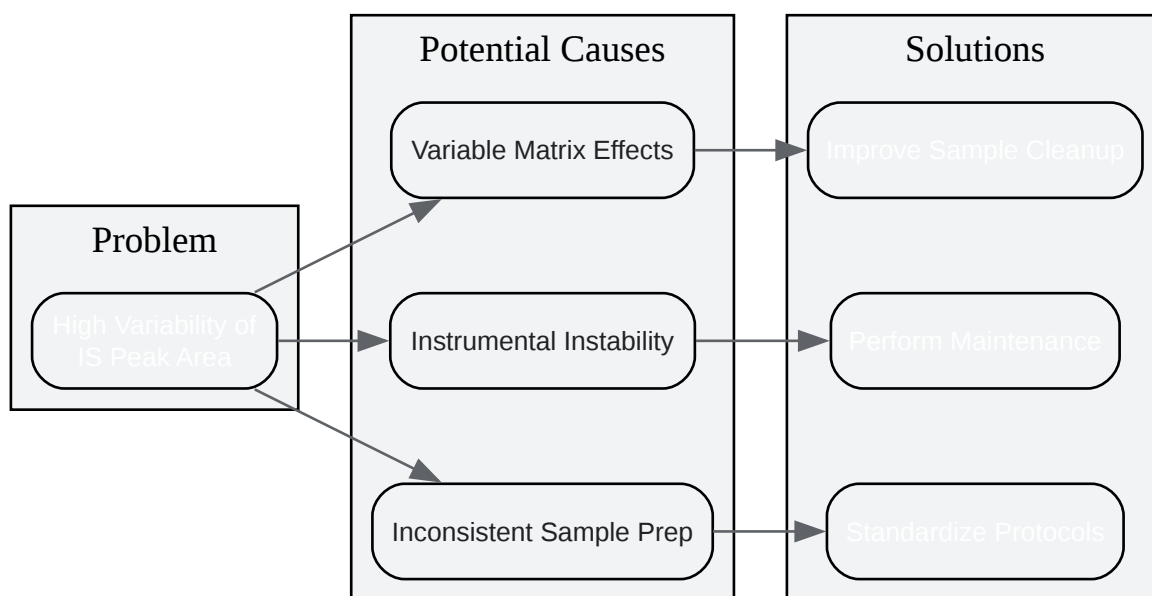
Problem

High Variability of IS Peak Area

Potential Causes

Variable Matrix Effects

Instrumental Instability

Inconsistent Sample Prep

Solutions

Improve Sample Cleanup

Perform Maintenance

Standardize Protocols